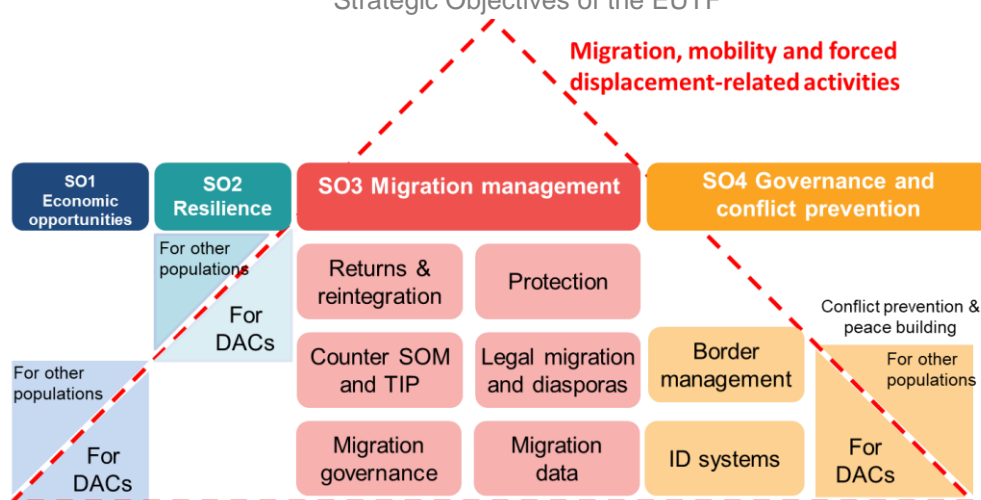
Strategic Objectives of the EUTF

Migration, mobility and forced displacement-related activities

SO1 Economic opportunities

SO2 Resilience

SO3 Migration management

SO4 Governance and conflict prevention

For other populations

For DACs

Returns & reintegration

Protection

Conflict prevention & peace building

For other populations

Counter SOM and TIP

Legal migration and diasporas

Border management

For other populations

For DACs

Migration governance

Migration data

ID systems

For DACs